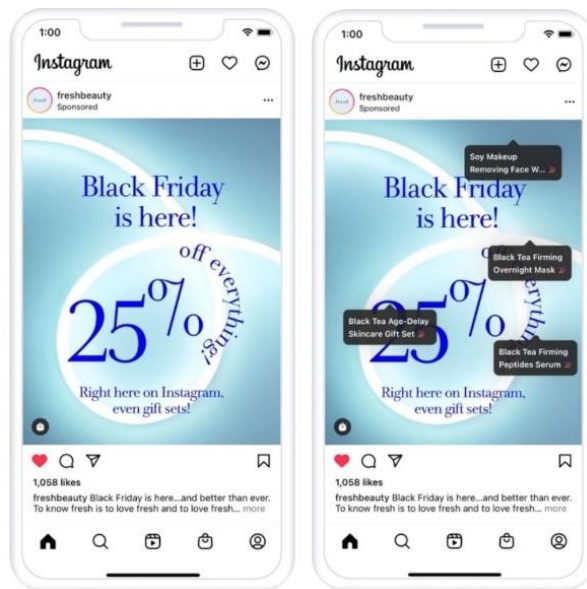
1:00

Instagram

fresh

freshbeauty
Sponsored

Black Friday is here!

25% off everything!

Right here on Instagram, even gift sets!

1,058 likes

freshbeauty Black Friday is here...and better than ever. To know fresh is to love fresh and to love fresh... more

1:00

Instagram

fresh

freshbeauty
Sponsored

Soy Makeup Removing Face W...

Black Friday is here!

Black Tea Firming Overnight Mask

Black Tea Age-Delay Skincare Gift Set

25% off everything!

Black Tea Firming Peptides Serum

Right here on Instagram, even gift sets!

1,058 likes

freshbeauty Black Friday is here...and better than ever. To know fresh is to love fresh and to love fresh... more